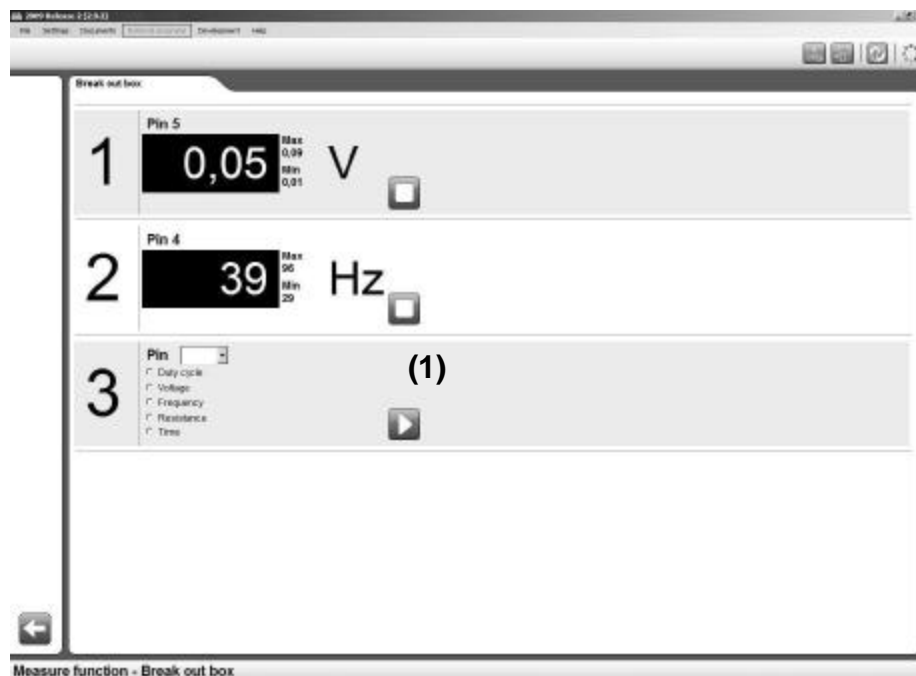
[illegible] Release 2 [2.5.1]
File Settings Documents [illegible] Development Help

Break out box

1
Pin 5
0,05
Max
0,09
Min
0,01
V

2
Pin 4
39
Max
96
Min
29
Hz

3
Pin
Duty cycle
Voltage
Frequency
Resistance
Time

(1)

Measure function - Break out box